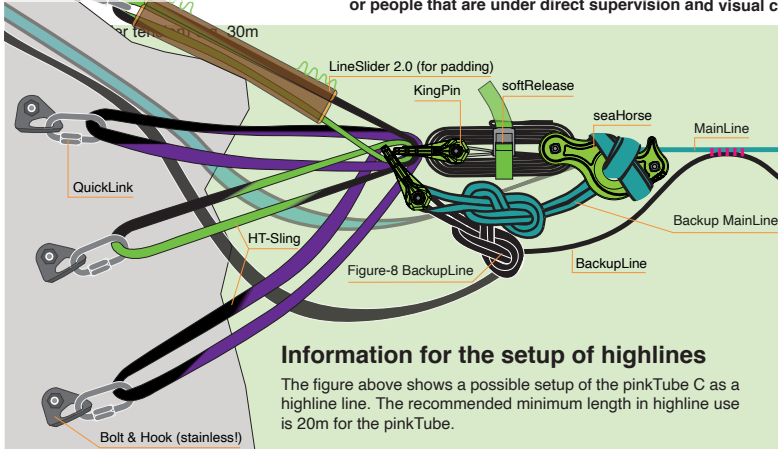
or people that are under direct supervision and visual c

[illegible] 30m

LineSlider 2.0 (for padding)

KingPin

softRelease

seaHorse

MainLine

QuickLink

HT-Sling

Backup MainLine

Figure-8 BackupLine

BackupLine

Information for the setup of highlines

The figure above shows a possible setup of the pinkTube C as a highline line. The recommended minimum length in highline use is 20m for the pinkTube.

Bolt & Hook (stainless!)